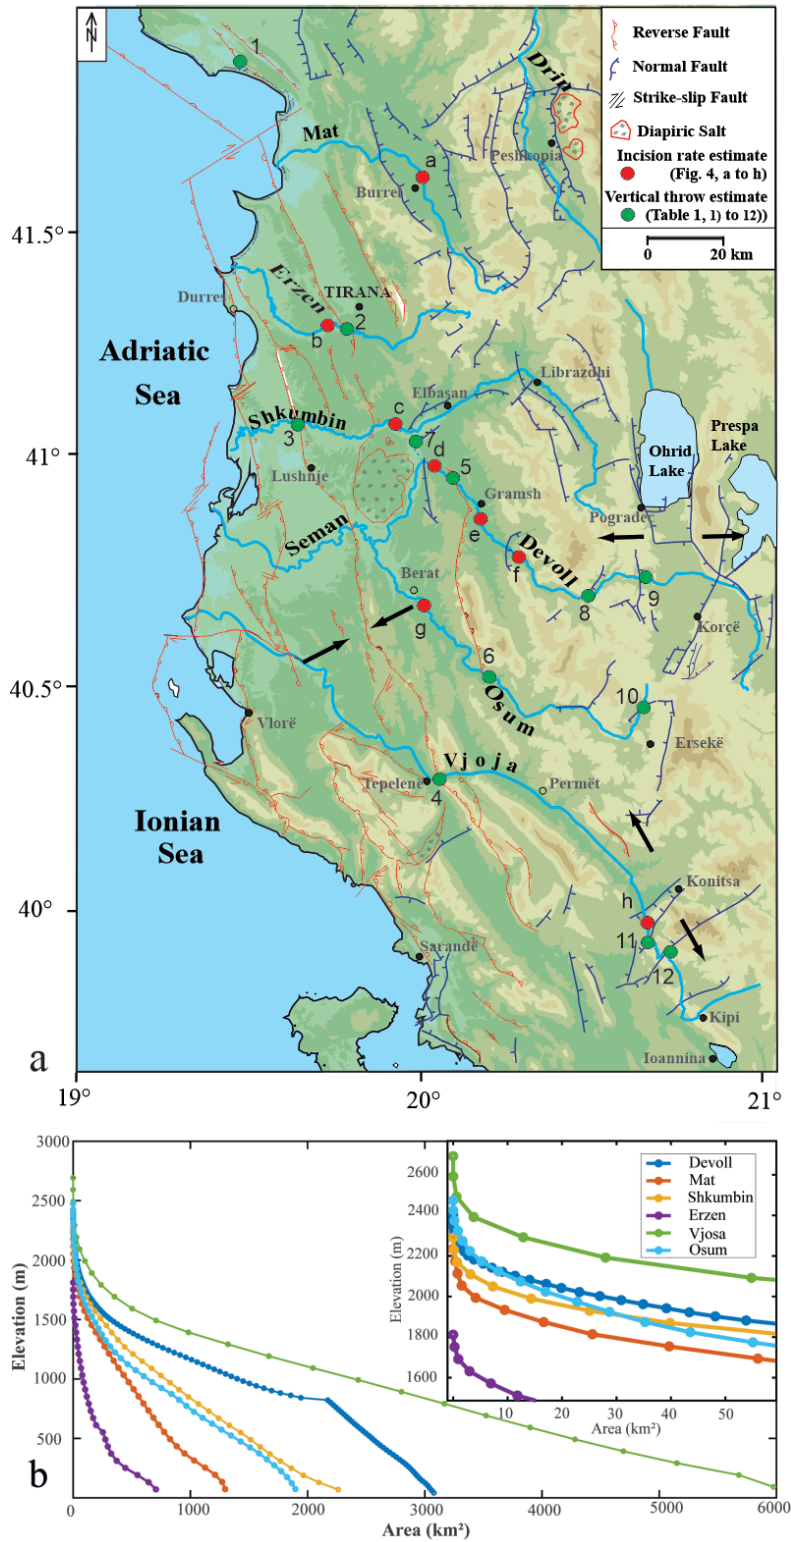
N

Reverse Fault
Normal Fault
Strike-slip Fault
Diapiric Salt
Incision rate estimate (Fig. 4, a to h)
Vertical throw estimate (Table 1, 1) to 12))

0 20 km

1
Drin
Mat
a
Peshkopia
Burrel
41.5°
Erzen
TIRANA
Durres
b 2
Adriatic Sea
Librazdhi
Elbasan
c
Shkumbin
3
7
d
5
41°
Lushnje
Gramsh
Ohrid Lake
Prespa Lake
e
Pogradec
Seman
f
Devoll
Berat
g
8
9
Korçë
6
40.5°
Osum
10
Vlorë
Ersekë
Vjoja
Tepelene
4
Permët
Ionian Sea
Konitsa
h
40°
11
12
Sarandë
Kipi
Ioannina
a
19°
20°
21°

Elevation (m)
3000
2500
2000
1500
1000
500
b
0
1000
2000
3000
4000
5000
6000
Area (km²)

Devoll
Mat
Shkumbin
Erzen
Vjosa
Osum

Elevation (m)
2600
2400
2200
2000
1800
1600
10
20
30
40
50
Area (km²)